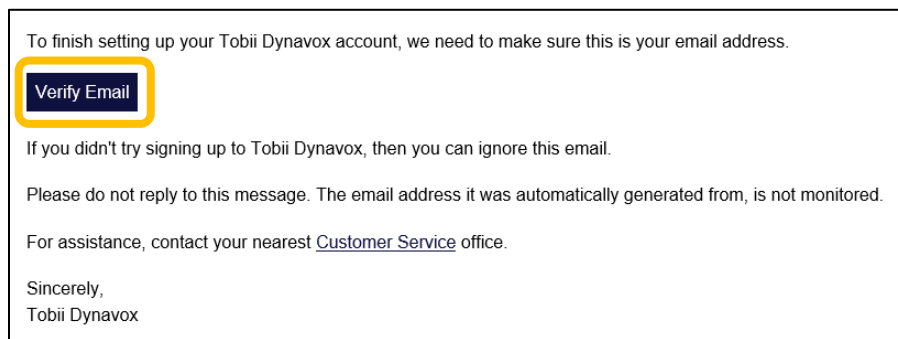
To finish setting up your Tobii Dynavox account, we need to make sure this is your email address.

Verify Email

If you didn't try signing up to Tobii Dynavox, then you can ignore this email.

Please do not reply to this message. The email address it was automatically generated from, is not monitored.

For assistance, contact your nearest Customer Service office.

Sincerely,
Tobii Dynavox